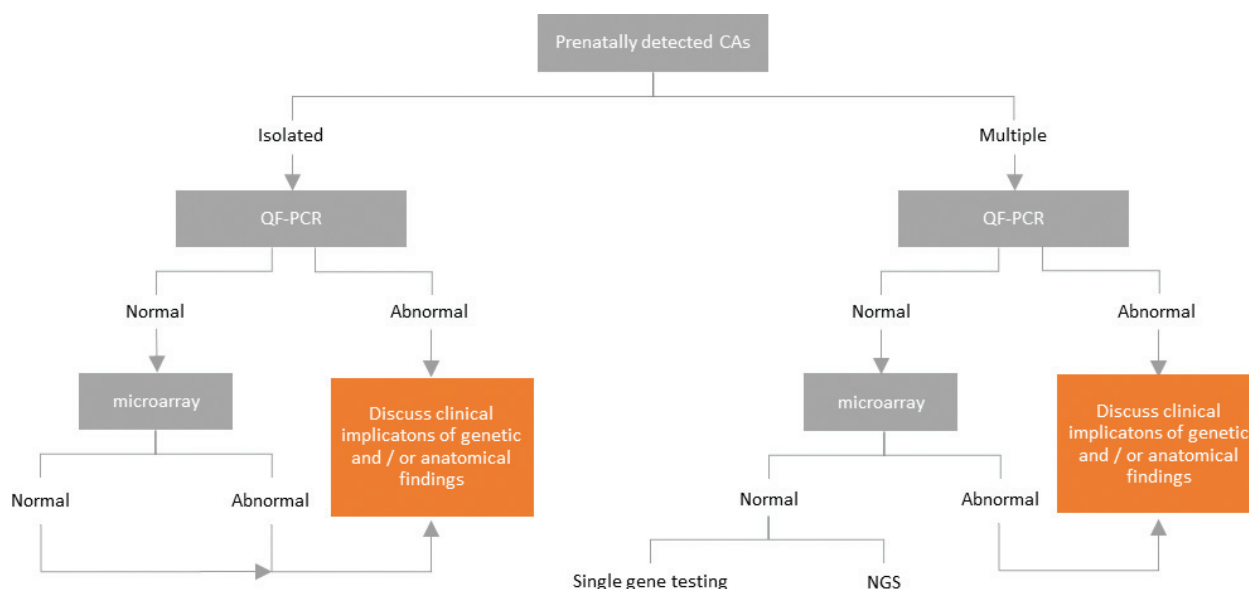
Prenatally detected CAs

Isolated

QF-PCR

Normal

microarray

Normal

Abnormal

Abnormal

Discuss clinical implicatons of genetic and / or anatomical findings

Multiple

QF-PCR

Normal

microarray

Normal

Single gene testing

NGS

Abnormal

Abnormal

Discuss clinical implicatons of genetic and / or anatomical findings